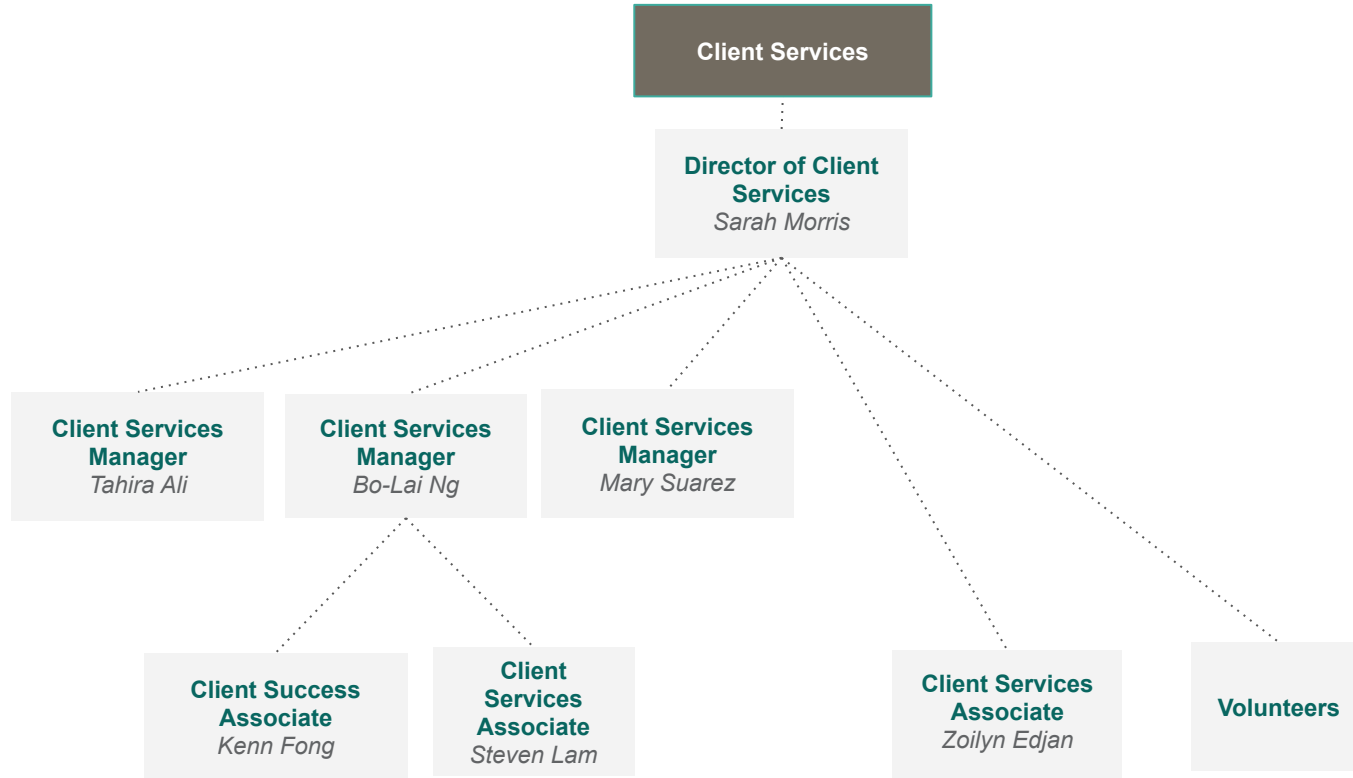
Client Services

Director of Client Services
Sarah Morris

Client Services Manager
Tahira Ali

Client Services Manager
Bo-Lai Ng

Client Services Manager
Mary Suarez

Client Success Associate
Kenn Fong

Client Services Associate
Steven Lam

Client Services Associate
Zoilyn Edjan

Volunteers